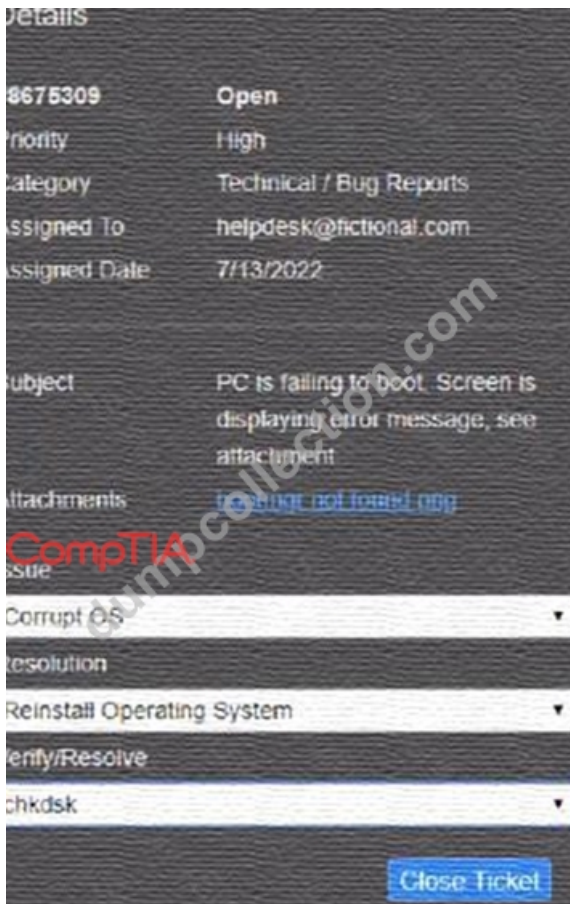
Details

8675309 Open

Priority High

Category Technical / Bug Reports

Assigned To helpdesk@fictional.com

Assigned Date 7/13/2022

Subject PC is failing to boot. Screen is displaying error message, see attachment

Attachments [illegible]

CompTIA

dumpcollection.com

Issue

Corrupt OS

Resolution

Reinstall Operating System

Verify/Resolve

chkdsk

Close Ticket